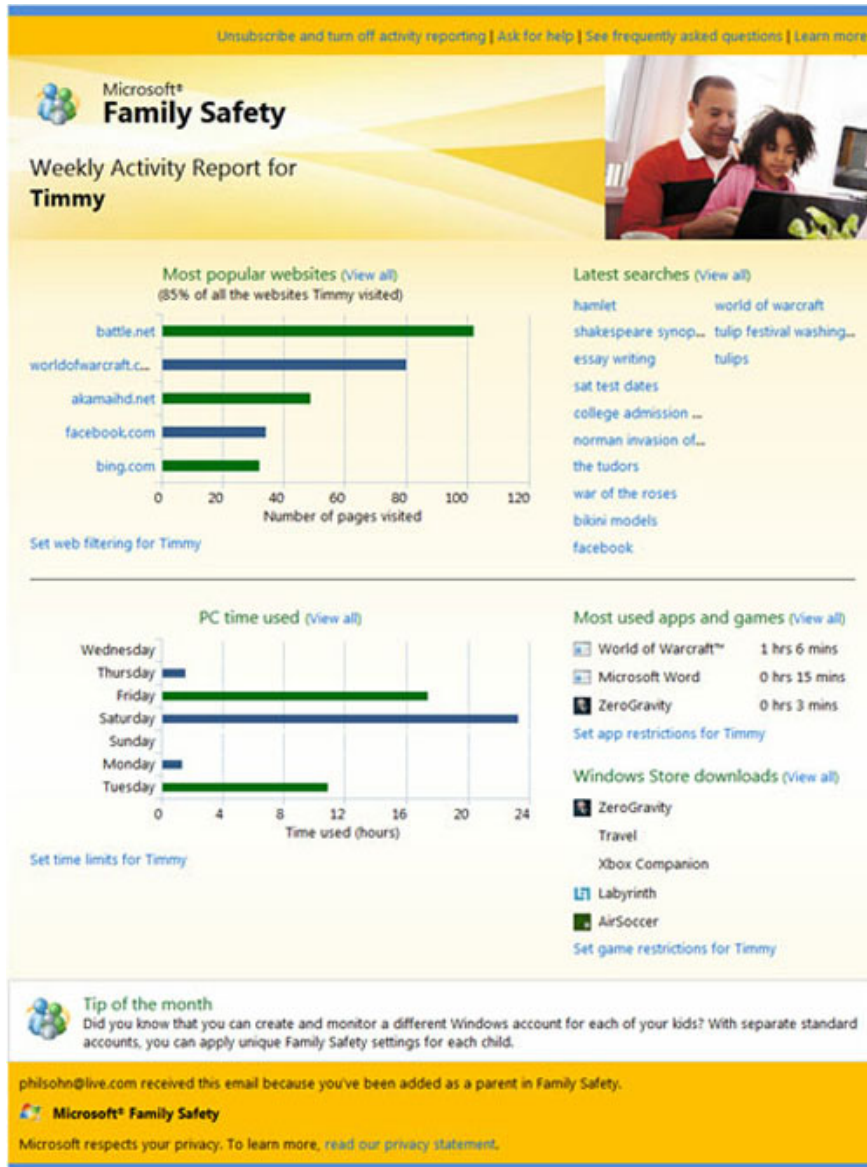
Unsubscribe and turn off activity reporting | Ask for help | See frequently asked questions | Learn more

Microsoft®
Family Safety

Weekly Activity Report for
Timmy

Most popular websites (View all)
(85% of all the websites Timmy visited)

battle.net
worldofwarcraft.c...
akamaihd.net
facebook.com
bing.com

0 20 40 60 80 100 120
Number of pages visited

Set web filtering for Timmy

Latest searches (View all)

hamlet
shakespeare synop...
essay writing
sat test dates
college admission ...
norman invasion of...
the tudors
war of the roses
bikini models
facebook
world of warcraft
tulip festival washing...
tulips

PC time used (View all)

Wednesday
Thursday
Friday
Saturday
Sunday
Monday
Tuesday

0 4 8 12 16 20 24
Time used (hours)

Set time limits for Timmy

Most used apps and games (View all)

| | |
|---|---|
| World of Warcraft™ | 1 hrs 6 mins |
| Microsoft Word | 0 hrs 15 mins |
| ZeroGravity | 0 hrs 3 mins |

Set app restrictions for Timmy

Windows Store downloads (View all)

ZeroGravity
Travel
Xbox Companion
Labyrinth
AirSoccer

Set game restrictions for Timmy

Tip of the month
Did you know that you can create and monitor a different Windows account for each of your kids? With separate standard accounts, you can apply unique Family Safety settings for each child.

philsohn@live.com received this email because you've been added as a parent in Family Safety.

Microsoft® Family Safety

Microsoft respects your privacy. To learn more, read our privacy statement.